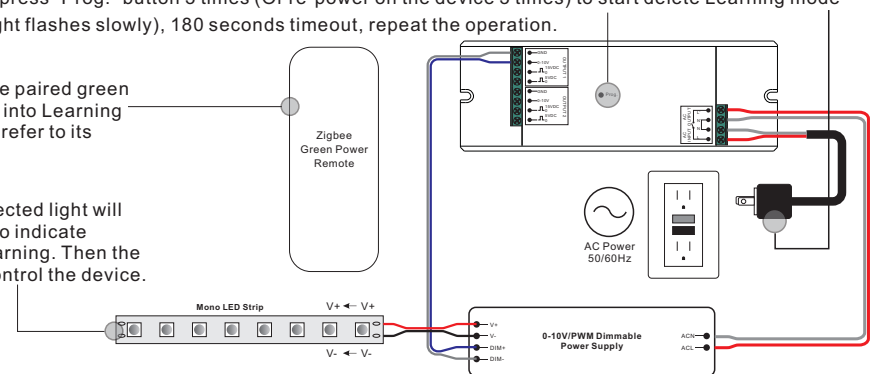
press "Prog." button 3 times (Or re-power on the device 3 times) to start delete Learning mode ght flashes slowly), 180 seconds timeout, repeat the operation.

e paired green into Learning refer to its

ected light will o indicate arning. Then the control the device.

Zigbee Green Power Remote

GND
0-10V
10VDC
5VDC
OUTPUT1
GND
0-10V
10VDC
5VDC
OUTPUT2

Prog.

AC INPUT 100-277V
L
N

AC Power 50/60Hz

Mono LED Strip

V+ ← V+

V- ← V-

V+
V-
DIM+
DIM-

0-10V/PWM Dimmable Power Supply

ACN
ACL